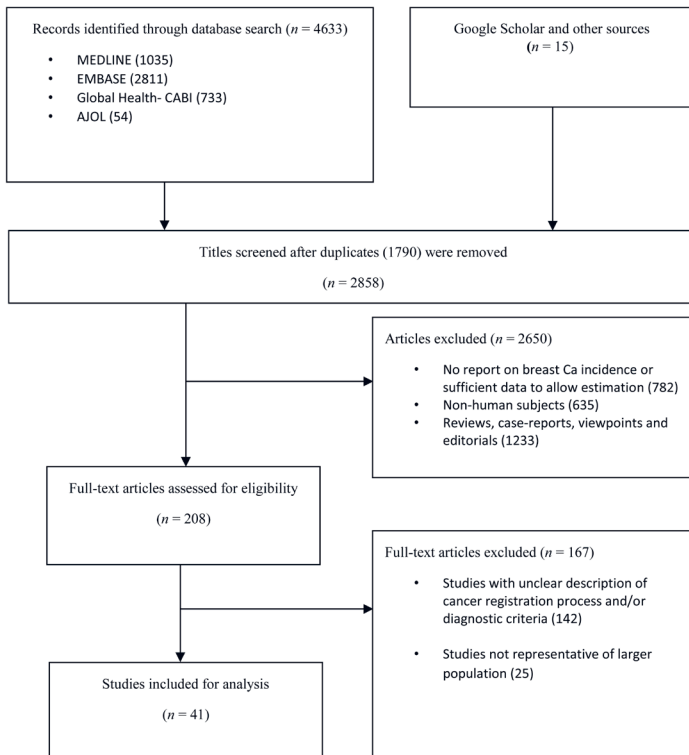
Records identified through database search ($n$ = 4633)

- MEDLINE (1035)
- EMBASE (2811)
- Global Health- CABI (733)
- AJOL (54)

Google Scholar and other sources
($n$ = 15)

Titles screened after duplicates (1790) were removed

($n$ = 2858)

Articles excluded ($n$ = 2650)

- No report on breast Ca incidence or sufficient data to allow estimation (782)
- Non-human subjects (635)
- Reviews, case-reports, viewpoints and editorials (1233)

Full-text articles assessed for eligibility

($n$ = 208)

Full-text articles excluded ($n$ = 167)

- Studies with unclear description of cancer registration process and/or diagnostic criteria (142)
- Studies not representative of larger population (25)

Studies included for analysis

($n$ = 41)